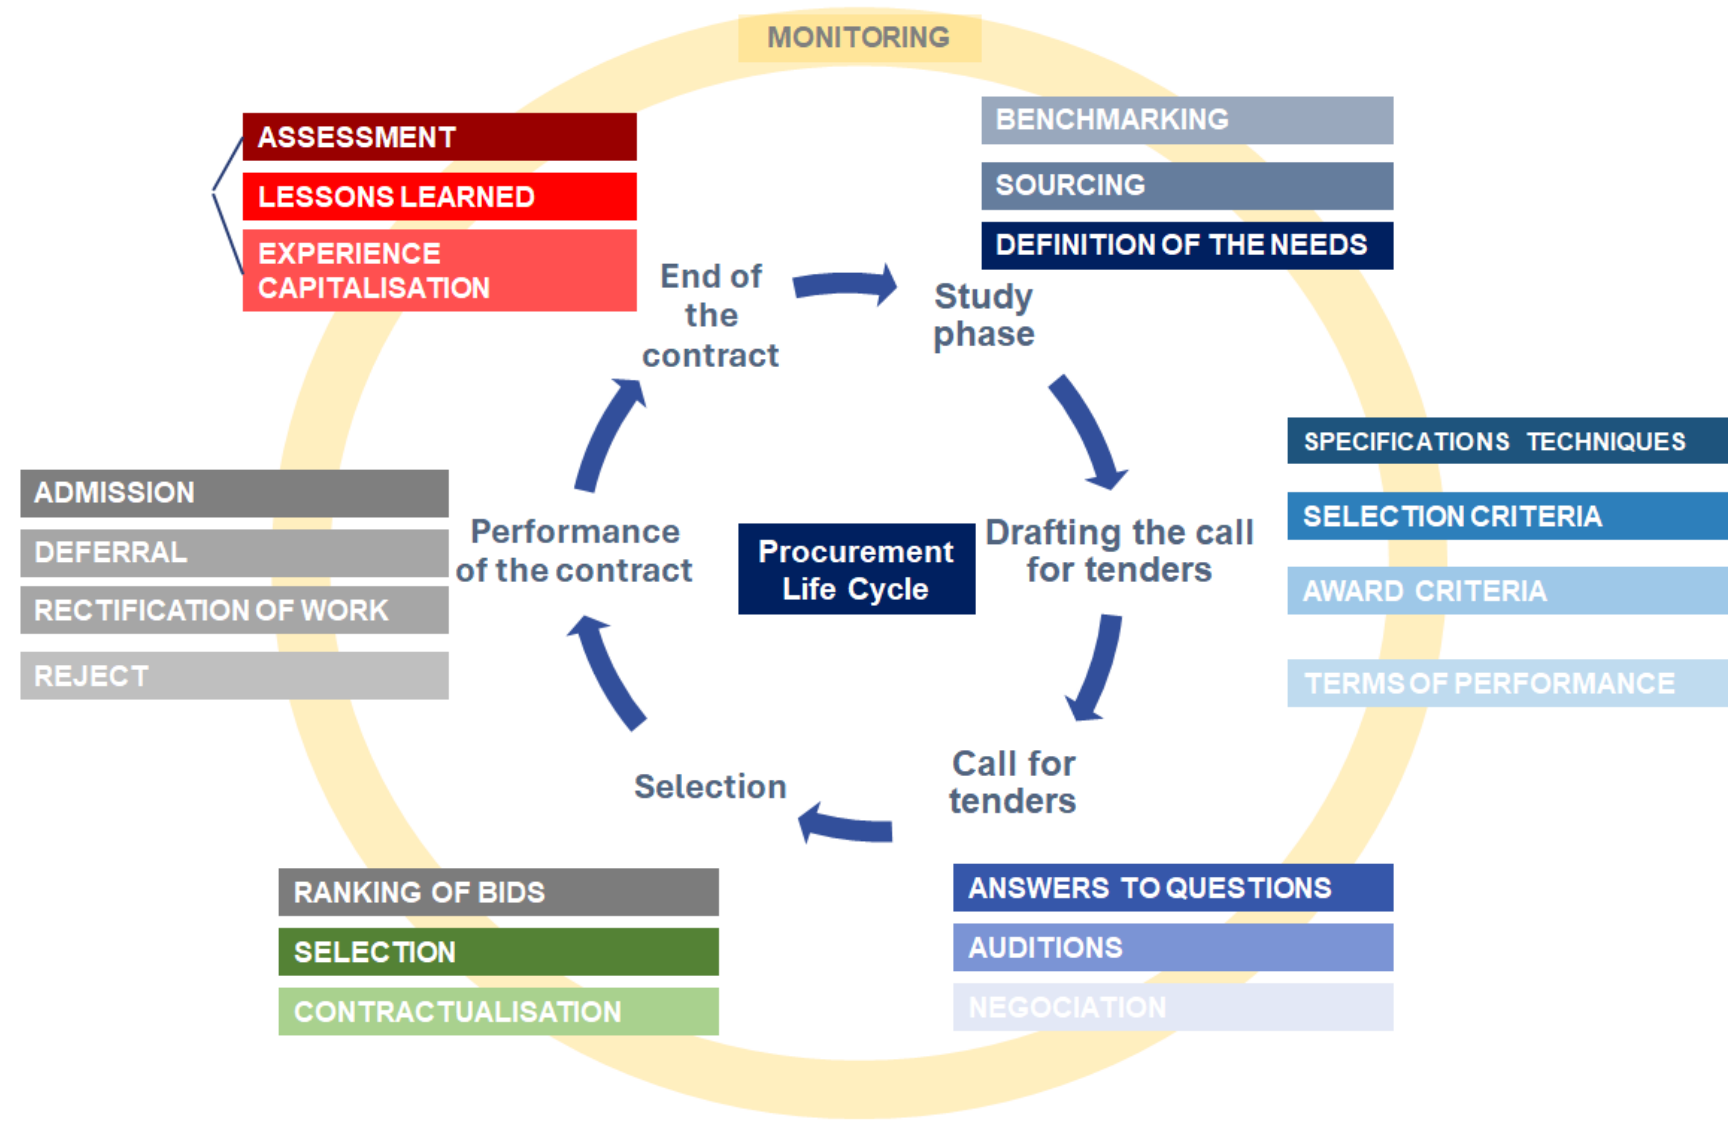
MONITORING

ASSESSMENT
LESSONS LEARNED
EXPERIENCE CAPITALISATION

BENCHMARKING
SOURCING
DEFINITION OF THE NEEDS

End of the contract

Study phase

SPECIFICATIONS TECHNIQUES
SELECTION CRITERIA
AWARD CRITERIA
TERMS OF PERFORMANCE

ADMISSION
DEFERRAL
RECTIFICATION OF WORK
REJECT

Performance of the contract

Procurement Life Cycle

Drafting the call for tenders

Call for tenders

Selection

RANKING OF BIDS
SELECTION
CONTRACTUALISATION

ANSWERS TO QUESTIONS
AUDITIONS
NEGOCIATION